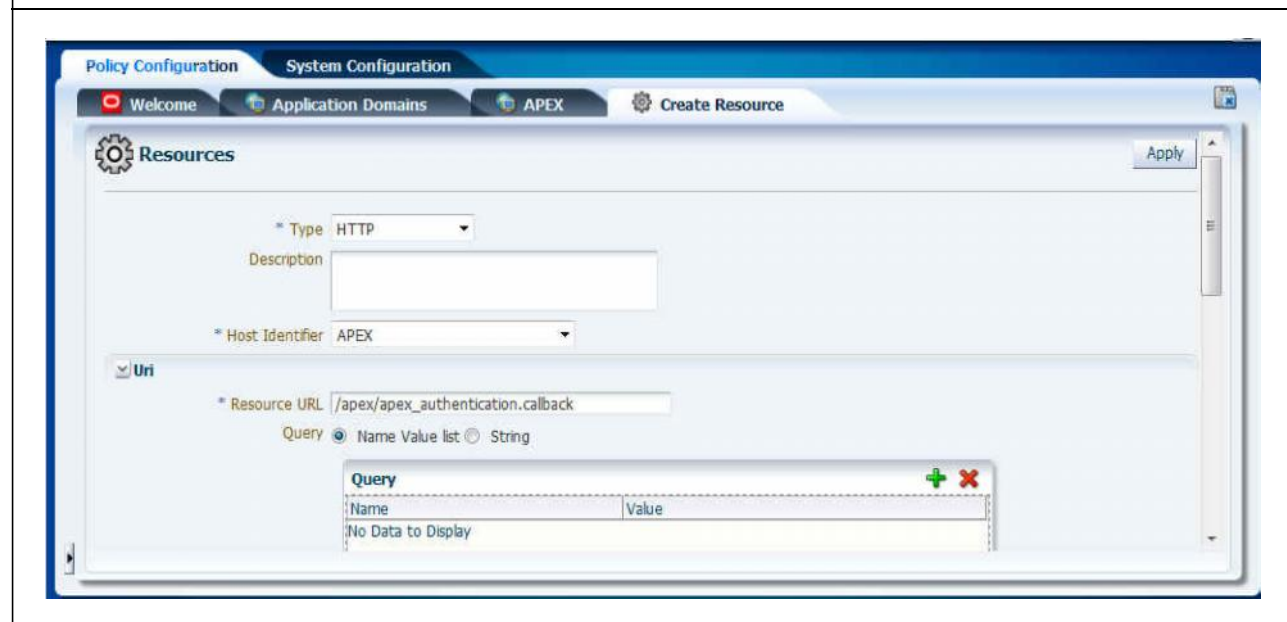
Policy Configuration System Configuration

Welcome Application Domains APEX Create Resource

Resources

Apply

* Type HTTP

Description

* Host Identifier APEX

Uri

* Resource URL /apex/apex_authentication.callback

Query Name Value list String

Query

| Name | Value |
|---|---|
| No Data to Display | |